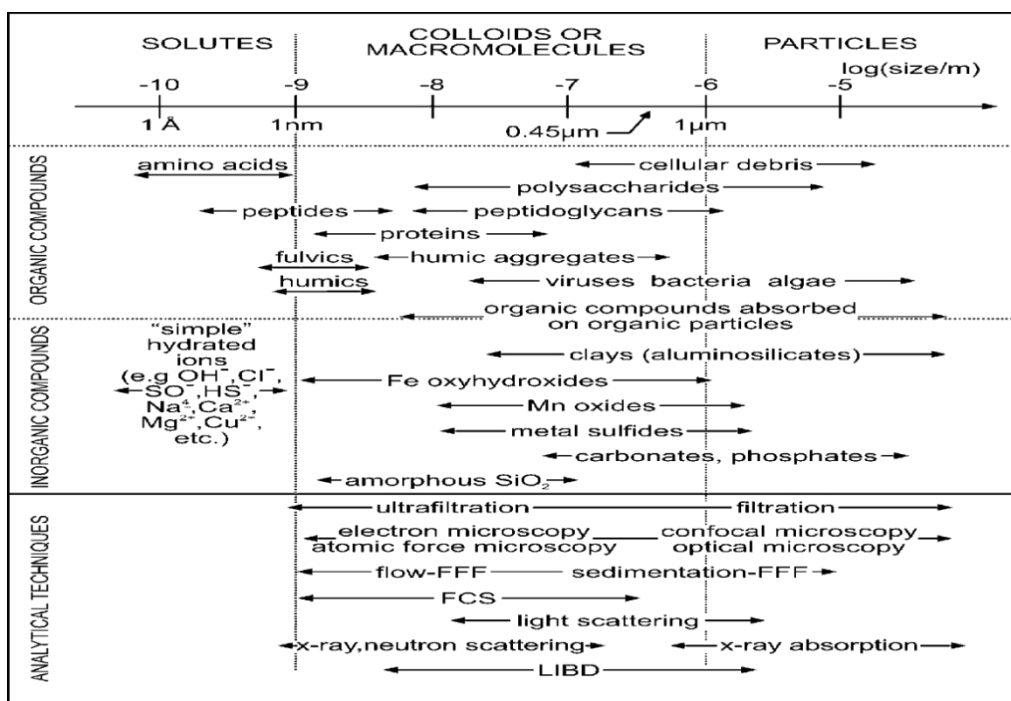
SOLUTES

COLLOIDS OR MACROMOLECULES

PARTICLES

log(size/m)

-10 -9 -8 -7 -6 -5

1 Å 1nm 0.45μm 1μm

ORGANIC COMPOUNDS

amino acids

cellular debris

polysaccharides

peptides

peptidoglycans

proteins

fulvics

humic aggregates

humics

viruses bacteria algae

organic compounds absorbed on organic particles

INORGANIC COMPOUNDS

"simple" hydrated ions (e.g OH$^-$,Cl$^-$, SO$^-$,HS$^-$, Na$^+$,Ca$^{2+}$, Mg$^{2+}$,Cu$^{2+}$, etc.)

clays (aluminosilicates)

Fe oxyhydroxides

Mn oxides

metal sulfides

carbonates, phosphates

amorphous SiO$_2$

ANALYTICAL TECHNIQUES

ultrafiltration

filtration

electron microscopy atomic force microscopy

confocal microscopy optical microscopy

flow-FFF

sedimentation-FFF

FCS

light scattering

x-ray,neutron scattering

x-ray absorption

LIBD